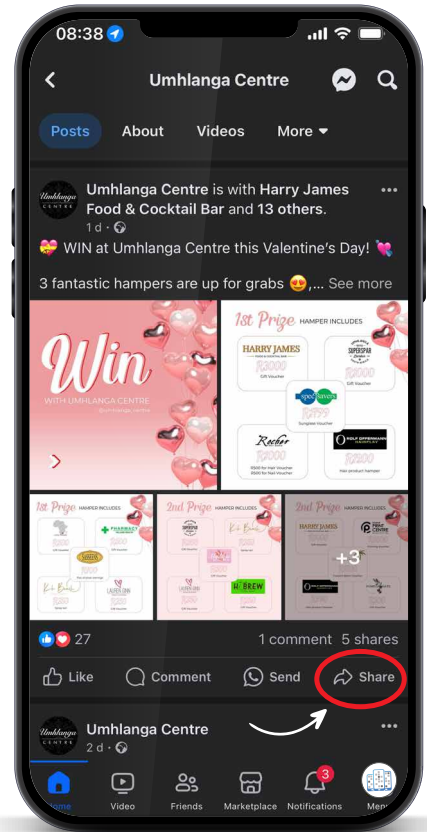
08:38

Umhlanga Centre

Posts About Videos More

Umhlanga Centre is with Harry James Food & Cocktail Bar and 13 others.
1d ·

💝 WIN at Umhlanga Centre this Valentine's Day! 💘

3 fantastic hampers are up for grabs 😍,... See more

Win
WITH UMHLANGA CENTRE

1st Prize HAMPER INCLUDES
HARRY JAMES
R2000
SUPERSPAR
R1000
R1499
Rocher
R2000
ROLF OPPERMANN
R1000

1st Prize HAMPER INCLUDES
PHARMACY

2nd Prize HAMPER INCLUDES
H-BREW

2nd Prize HAMPER INCLUDES
HARRY JAMES
+3

27
1 comment 5 shares

Like Comment Send Share

Umhlanga Centre
2d ·

Home Video Friends Marketplace 3 Notifications Menu